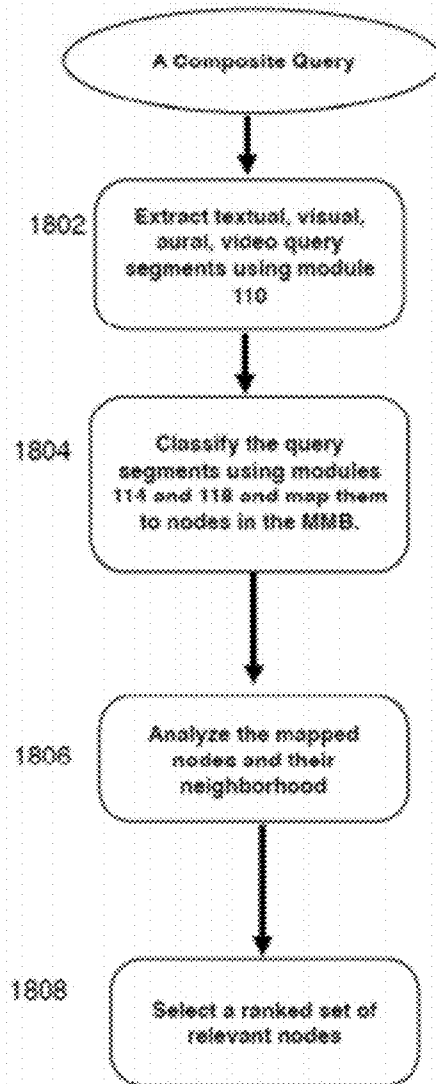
A Composite Query

1802

Extract textual, visual, aural, video query segments using module 110

1804

Classify the query segments using modules 114 and 118 and map them to nodes in the MMB.

1806

Analyze the mapped nodes and their neighborhood

1808

Select a ranked set of relevant nodes